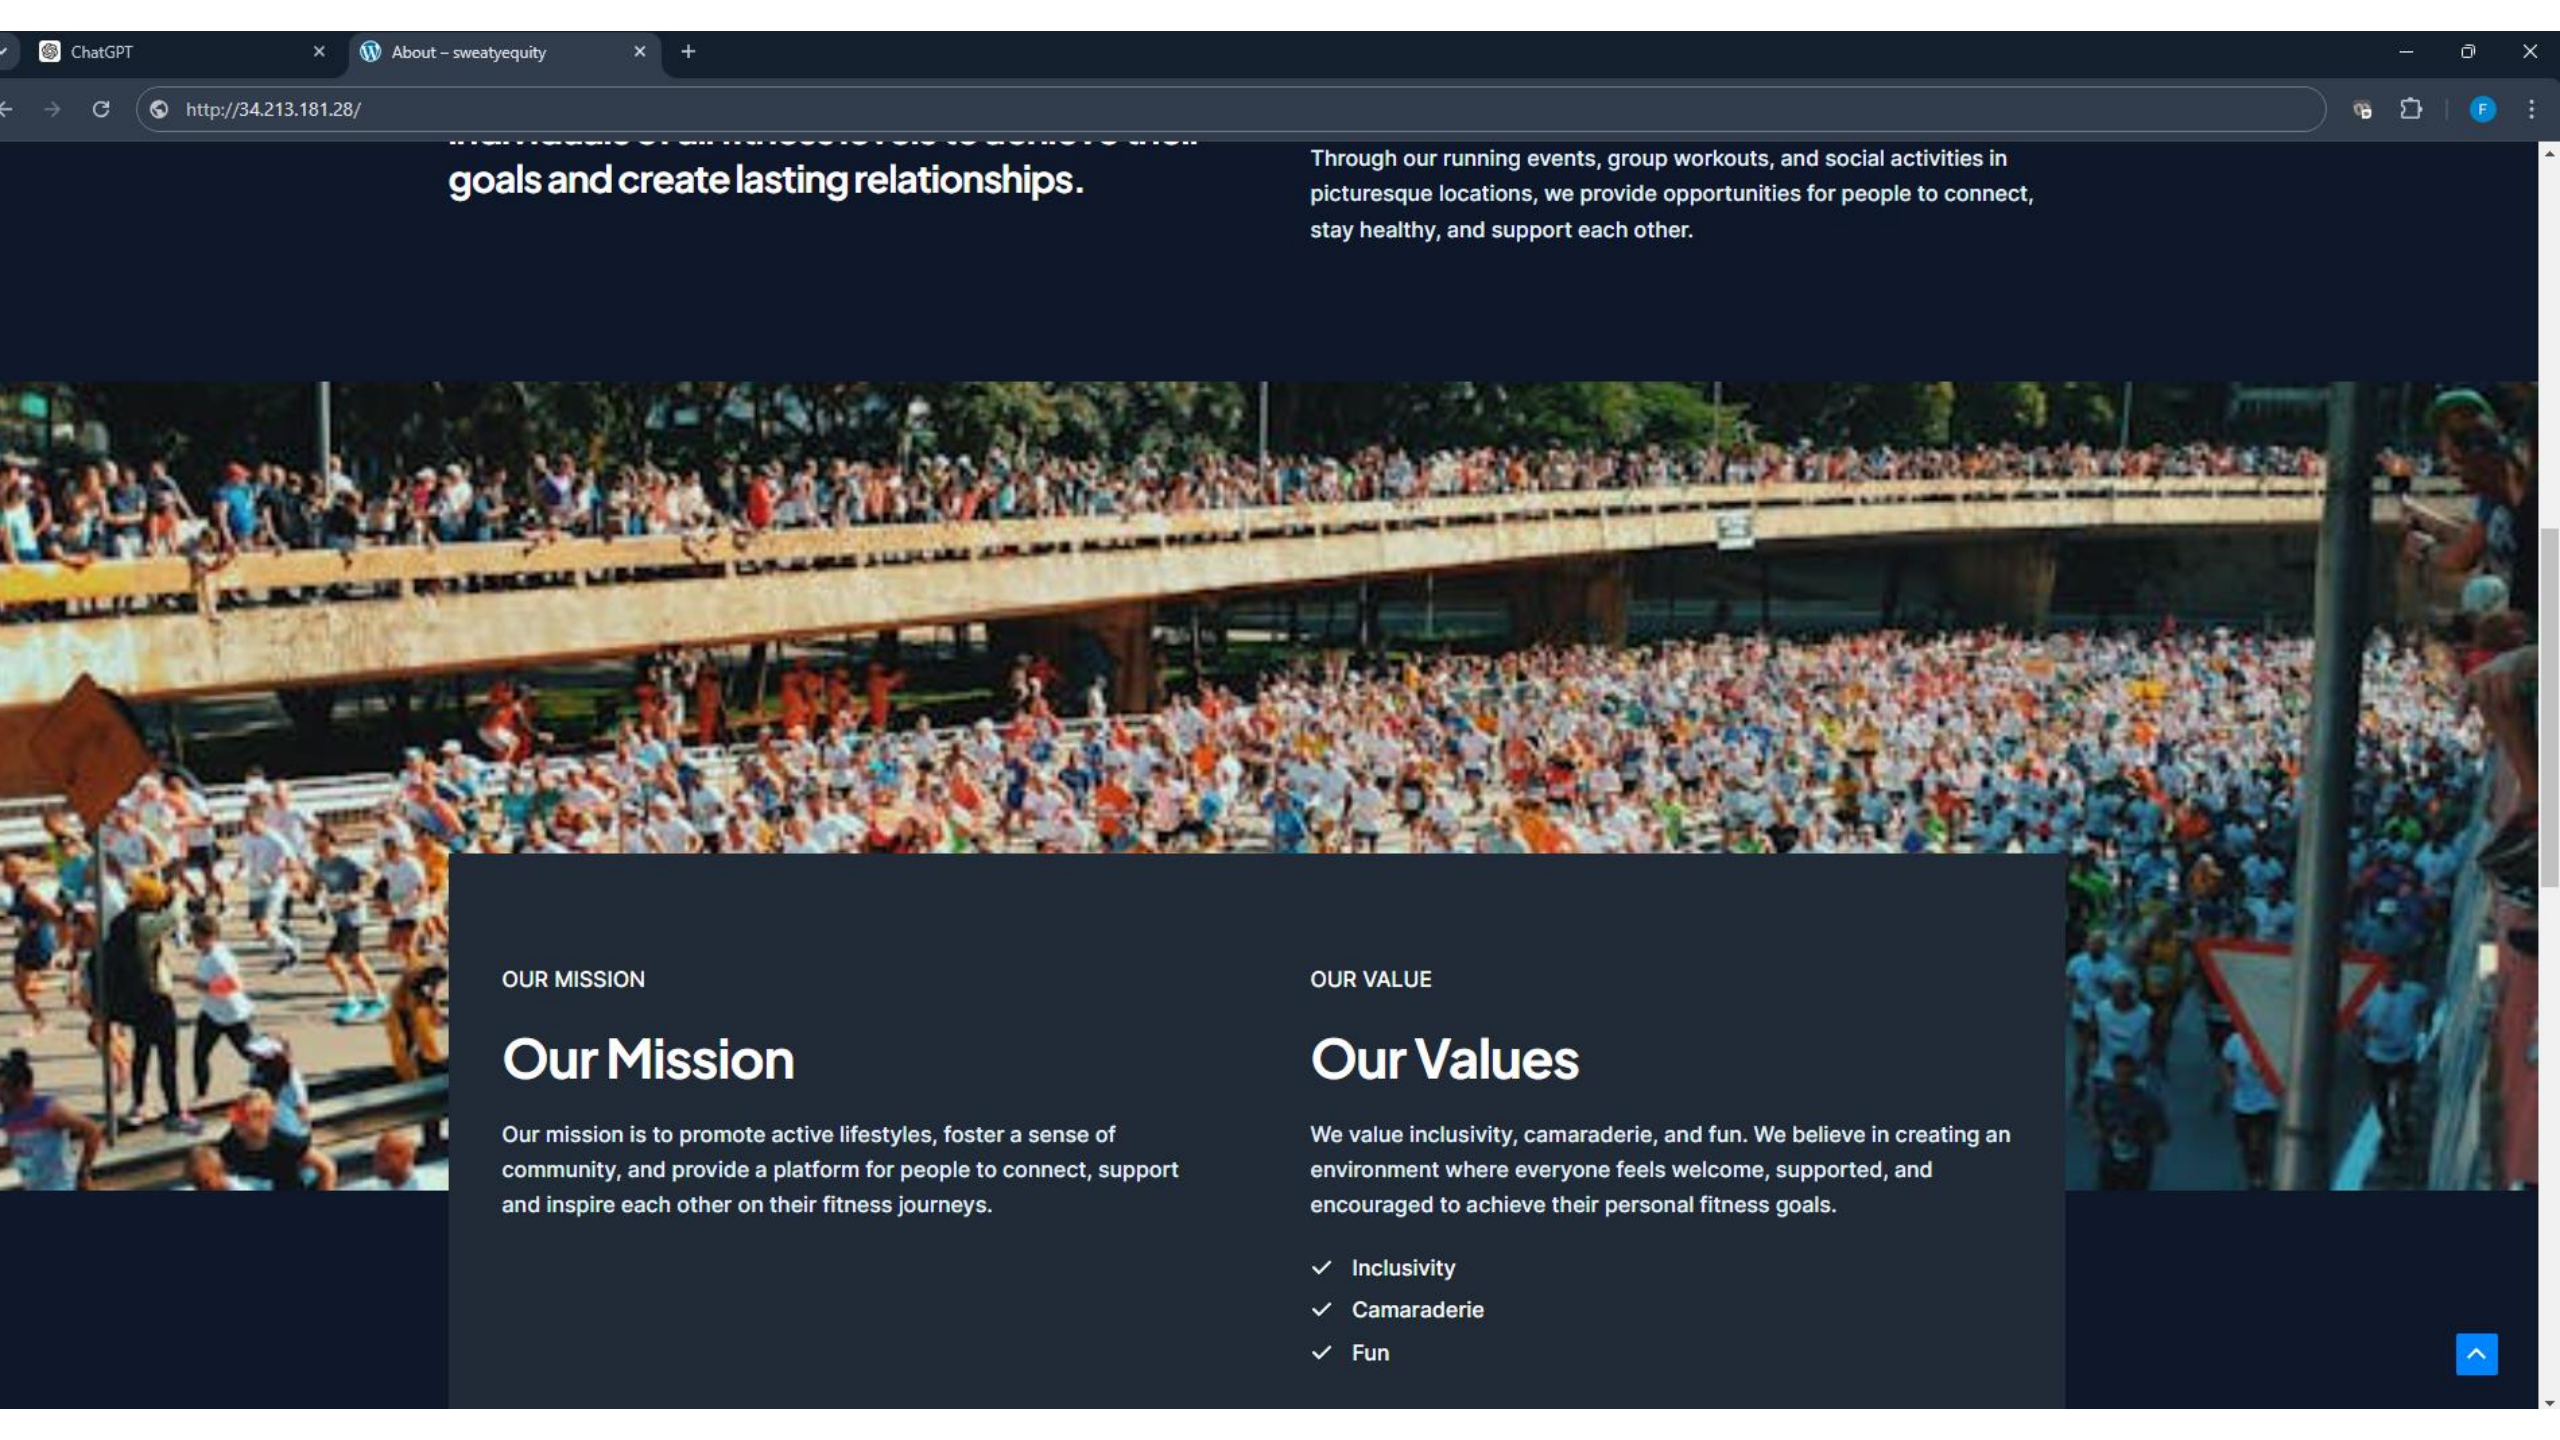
ChatGPT
About – sweatyequity
http://34.213.181.28/

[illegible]
goals and create lasting relationships.

Through our running events, group workouts, and social activities in picturesque locations, we provide opportunities for people to connect, stay healthy, and support each other.

OUR MISSION

Our Mission

Our mission is to promote active lifestyles, foster a sense of community, and provide a platform for people to connect, support and inspire each other on their fitness journeys.

OUR VALUE

Our Values

We value inclusivity, camaraderie, and fun. We believe in creating an environment where everyone feels welcome, supported, and encouraged to achieve their personal fitness goals.

Inclusivity
Camaraderie
Fun